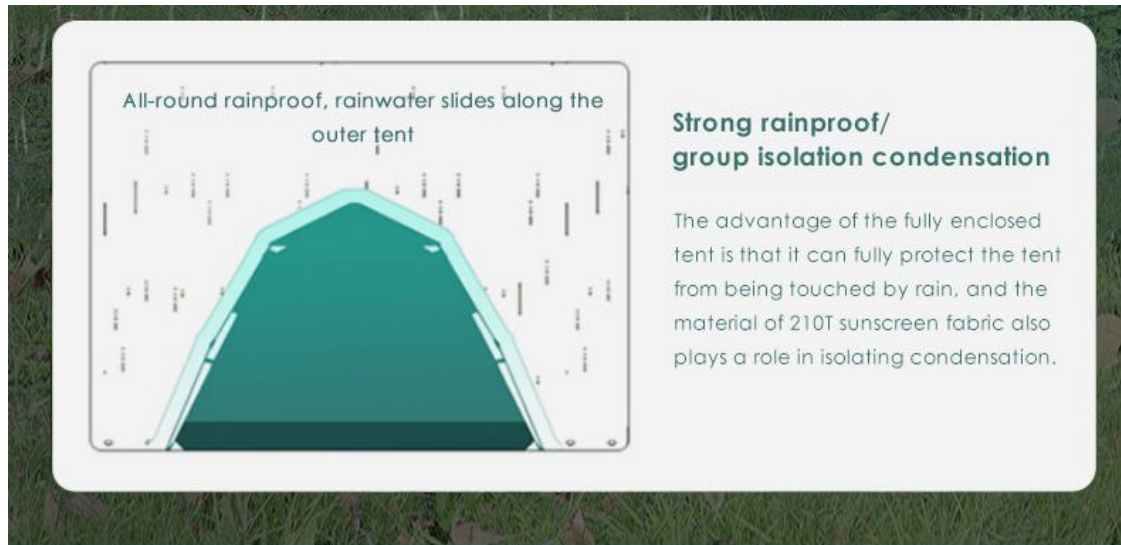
All-round rainproof, rainwater slides along the outer tent

Strong rainproof/
group isolation condensation

The advantage of the fully enclosed tent is that it can fully protect the tent from being touched by rain, and the material of 210T sunscreen fabric also plays a role in isolating condensation.